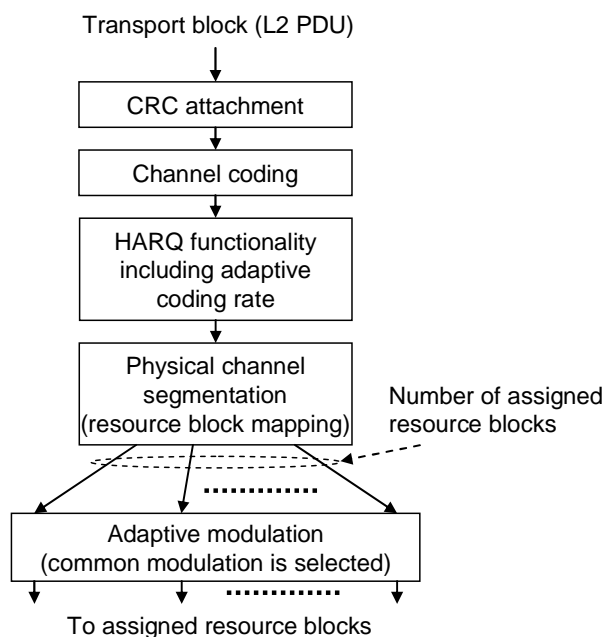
Transport block (L2 PDU)

CRC attachment

Channel coding

HARQ functionality including adaptive coding rate

Physical channel segmentation (resource block mapping)

Number of assigned resource blocks

Adaptive modulation (common modulation is selected)

To assigned resource blocks